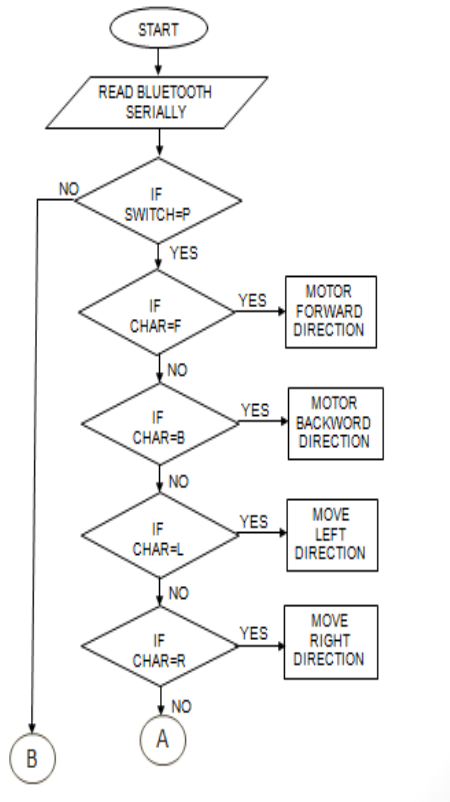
START

READ BLUETOOTH SERIALLY

NO

IF SWITCH=P

YES

IF CHAR=F

YES

MOTOR FORWARD DIRECTION

NO

IF CHAR=B

YES

MOTOR BACKWORD DIRECTION

NO

IF CHAR=L

YES

MOVE LEFT DIRECTION

NO

IF CHAR=R

YES

MOVE RIGHT DIRECTION

NO

B

A